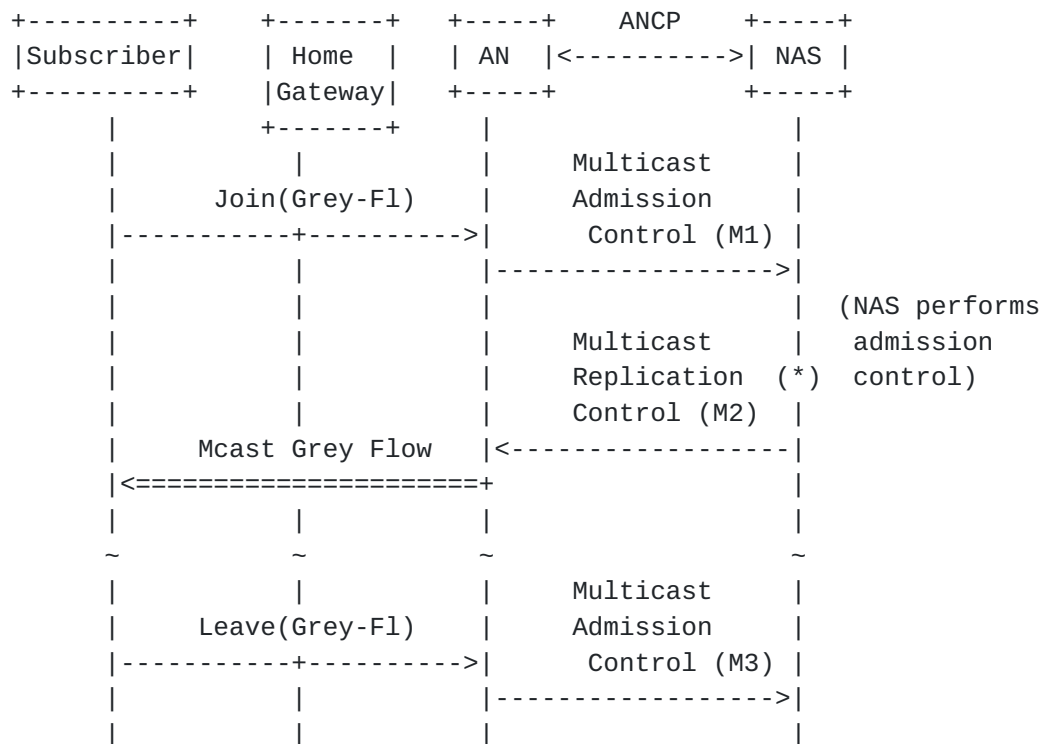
Subscriber

Home Gateway

AN

ANCP

NAS

Join(Grey-Fl)

Multicast Admission Control (M1)

(NAS performs admission control)

Multicast Replication Control (M2)

(*)

Mcast Grey Flow

~ ~ ~ ~

Leave(Grey-Fl)

Multicast Admission Control (M3)